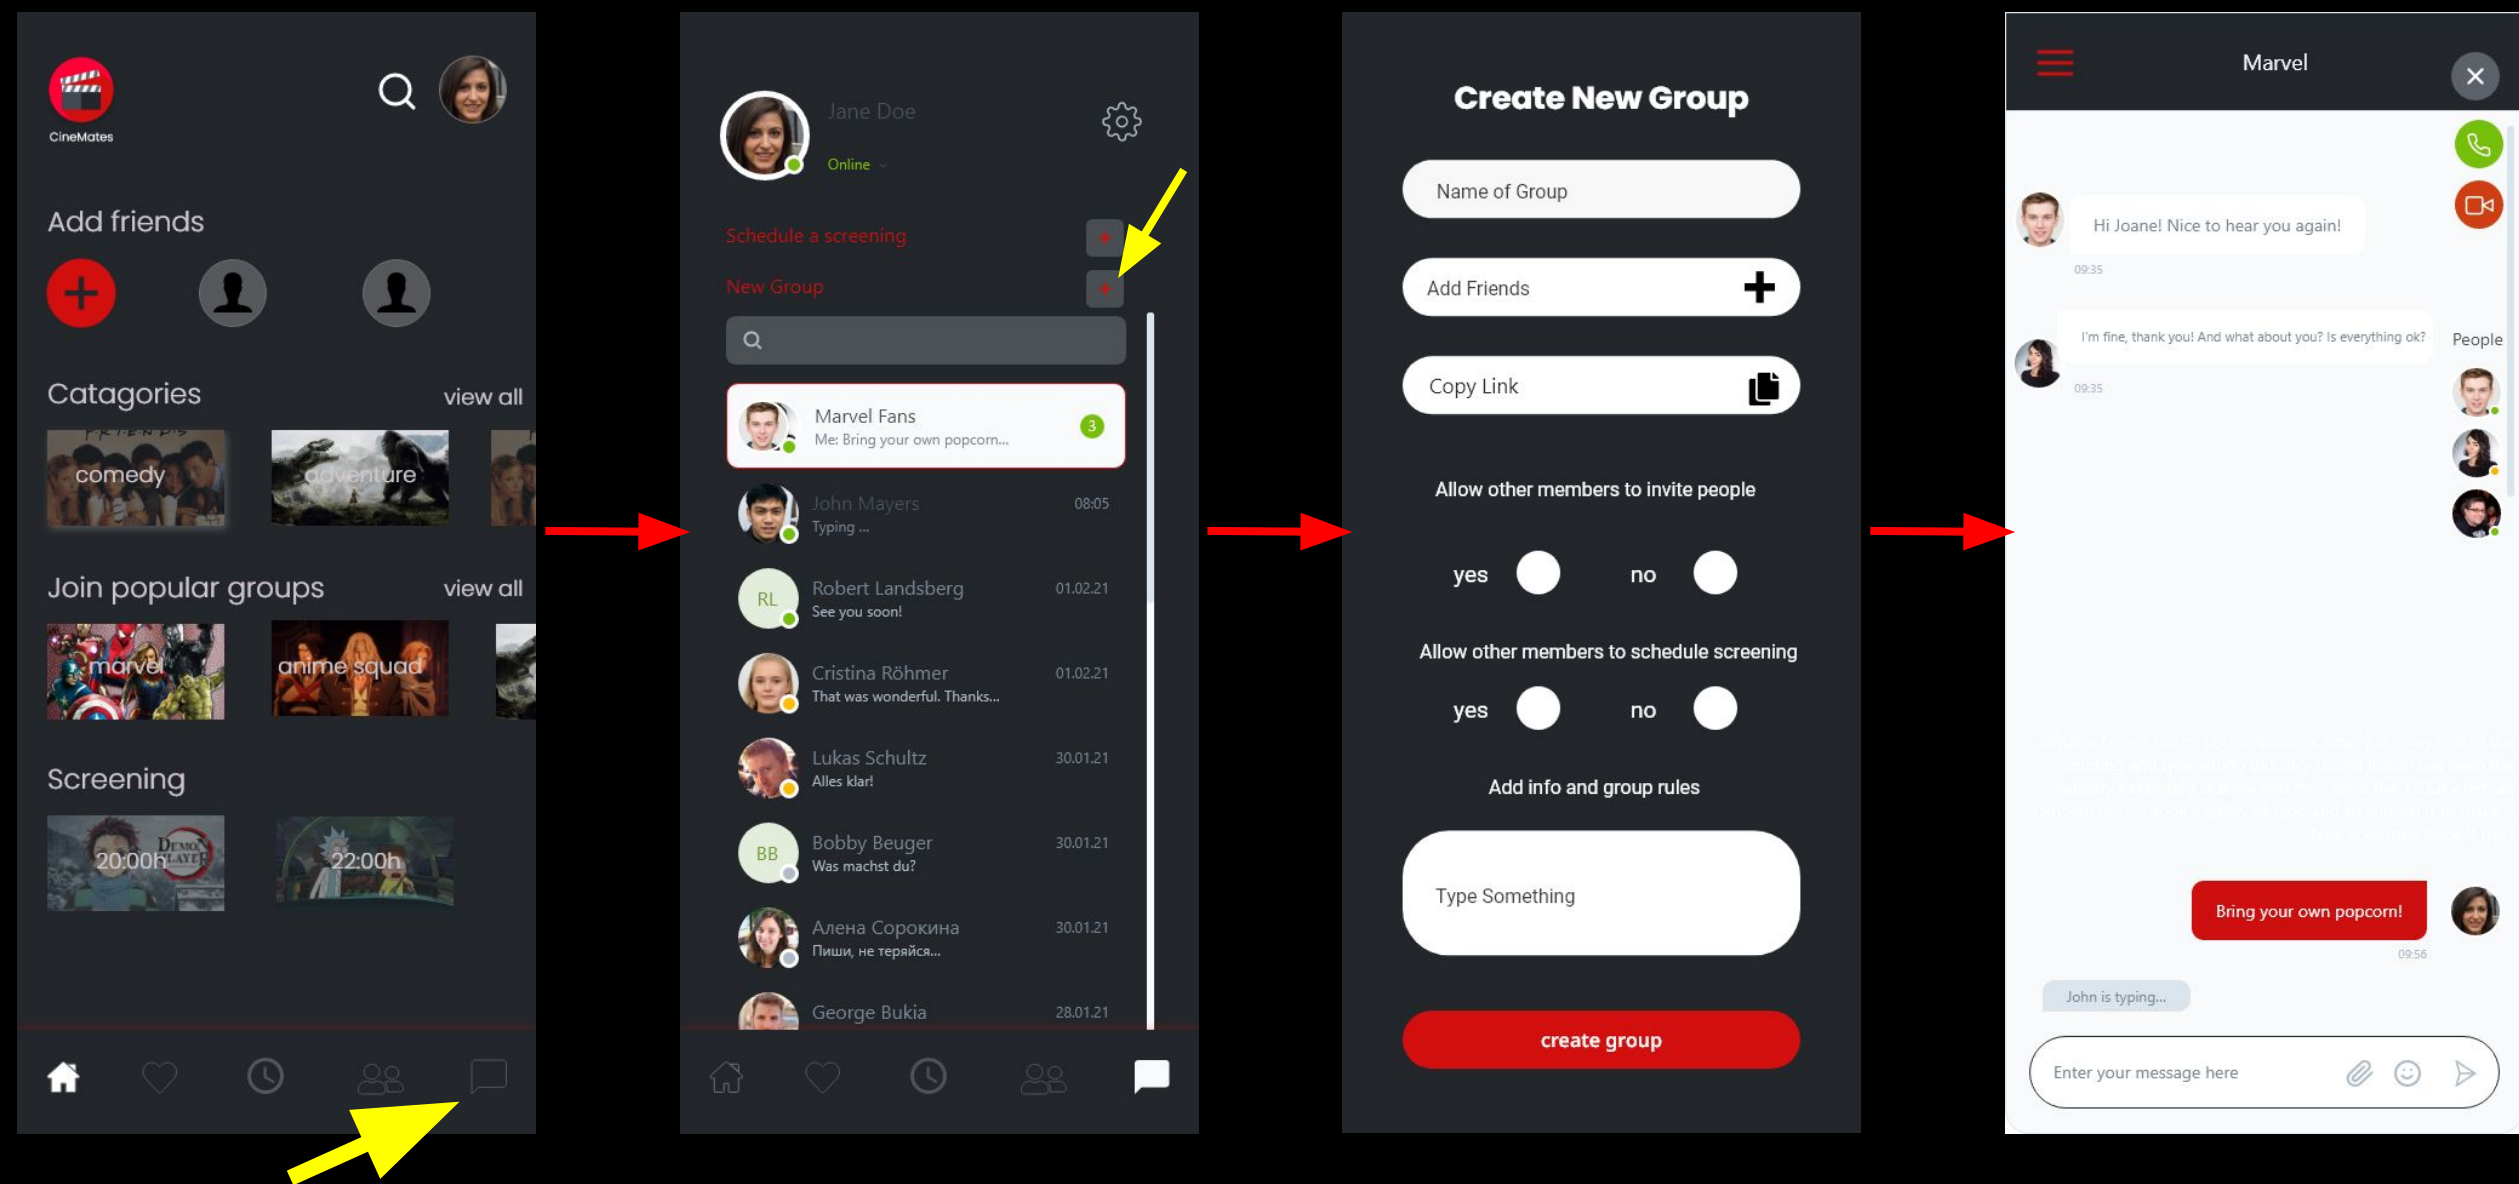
CineMates

Add friends

Catagories
view all

comedy
adventure

Join popular groups
view all

marvel
anime squad

Screening

20:00h
22:00h

Jane Doe
Online

Schedule a screening
New Group

Marvel Fans
Me: Bring your own popcorn...
3

John Mayers
Typing ...
08:05

RL
Robert Landsberg
See you soon!
01.02.21

Cristina Röhmer
That was wonderful. Thanks...
01.02.21

Lukas Schultz
Alles klar!
30.01.21

BB
Bobby Beuger
Was machst du?
30.01.21

Алена Сорокина
Пиши, не теряйся...
30.01.21

George Bukia
28.01.21

Create New Group

Name of Group

Add Friends

Copy Link

Allow other members to invite people

yes
no

Allow other members to schedule screening

yes
no

Add info and group rules

Type Something

create group

Marvel

Hi Joane! Nice to hear you again!
09:35

I'm fine, thank you! And what about you? Is everything ok?
09:35

People

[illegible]

Bring your own popcorn!
09:56

John is typing...

Enter your message here